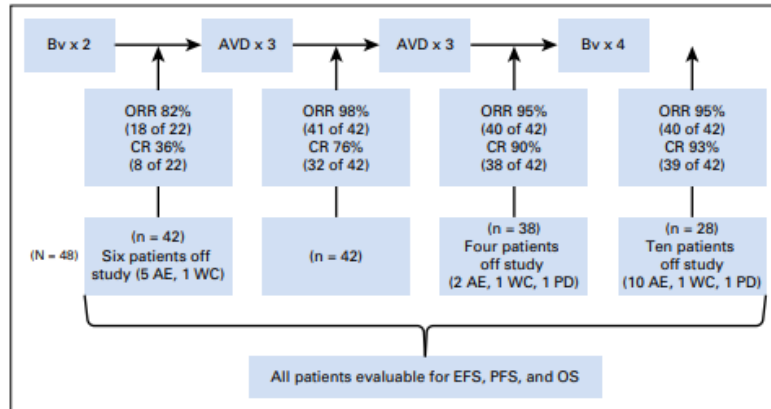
Bv x 2

AVD x 3

AVD x 3

Bv x 4

ORR 82%
(18 of 22)
CR 36%
(8 of 22)

ORR 98%
(41 of 42)
CR 76%
(32 of 42)

ORR 95%
(40 of 42)
CR 90%
(38 of 42)

ORR 95%
(40 of 42)
CR 93%
(39 of 42)

(N = 48)

(n = 42)
Six patients off study (5 AE, 1 WC)

(n = 42)

(n = 38)
Four patients off study
(2 AE, 1 WC, 1 PD)

(n = 28)
Ten patients off study
(10 AE, 1 WC, 1 PD)

All patients evaluable for EFS, PFS, and OS